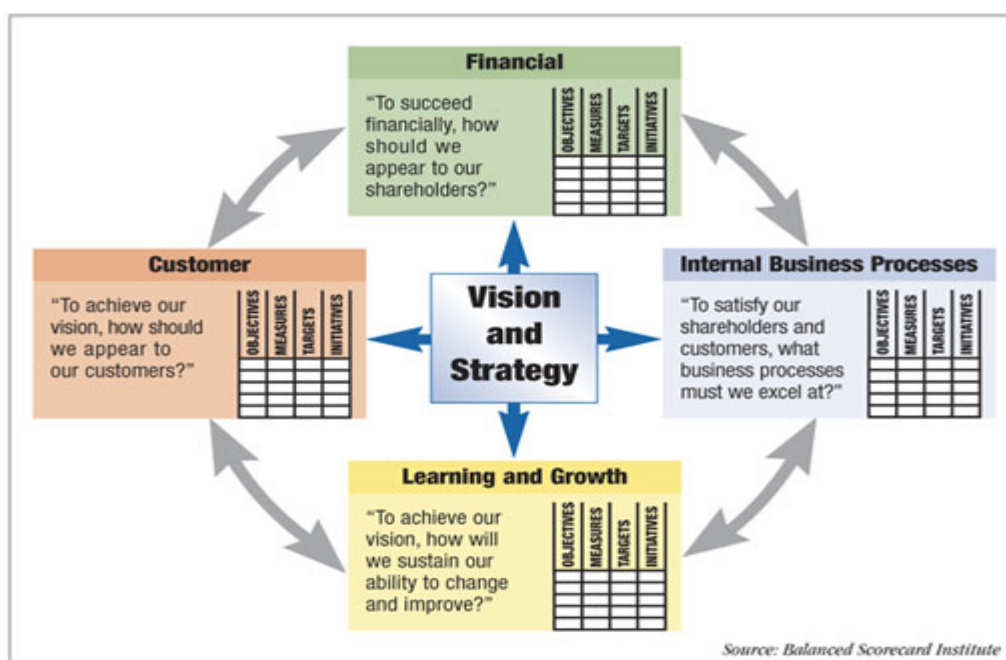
Financial

"To succeed financially, how should we appear to our shareholders?"

| OBJECTIVES | MEASURES | TARGETS | INITIATIVES |
|---|---|---|---|
| | | | |
| | | | |
| | | | |
| | | | |

Customer

"To achieve our vision, how should we appear to our customers?"

| OBJECTIVES | MEASURES | TARGETS | INITIATIVES |
|---|---|---|---|
| | | | |
| | | | |
| | | | |
| | | | |

Vision and Strategy

Internal Business Processes

"To satisfy our shareholders and customers, what business processes must we excel at?"

| OBJECTIVES | MEASURES | TARGETS | INITIATIVES |
|---|---|---|---|
| | | | |
| | | | |
| | | | |
| | | | |

Learning and Growth

"To achieve our vision, how will we sustain our ability to change and improve?"

| OBJECTIVES | MEASURES | TARGETS | INITIATIVES |
|---|---|---|---|
| | | | |
| | | | |
| | | | |
| | | | |

Source: Balanced Scorecard Institute